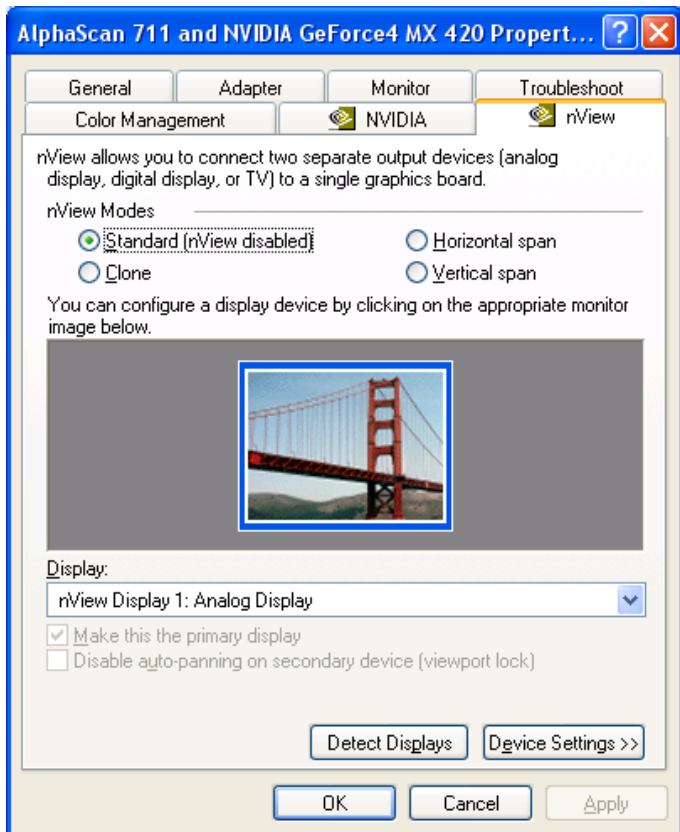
AlphaScan 711 and NVIDIA GeForce4 MX 420 Propert...

General | Adapter | Monitor | Troubleshoot
Color Management | NVIDIA | nView

nView allows you to connect two separate output devices (analog display, digital display, or TV) to a single graphics board.

nView Modes
Standard (nView disabled)
Horizontal span
Clone
Vertical span

You can configure a display device by clicking on the appropriate monitor image below.

Display:
nView Display 1: Analog Display

Make this the primary display
Disable auto-panning on secondary device (viewport lock)

Detect Displays
Device Settings >>

OK
Cancel
Apply